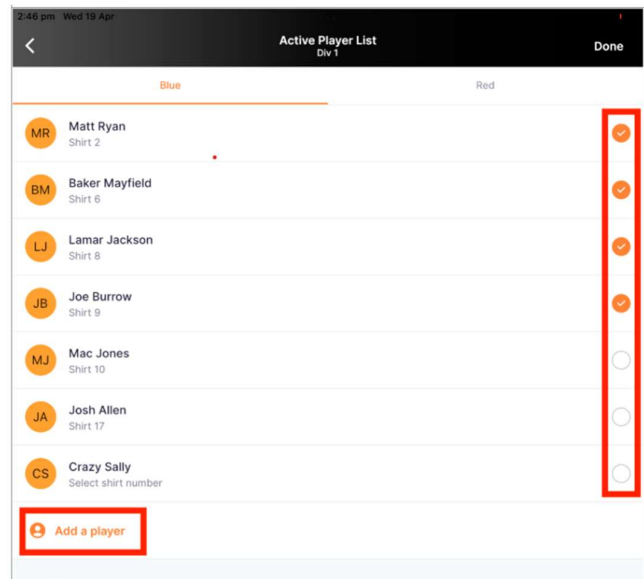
2:46 pm Wed 19 Apr

Active Player List
Div 1

Done

Blue

Red

MR Matt Ryan
Shirt 2

BM Baker Mayfield
Shirt 6

LJ Lamar Jackson
Shirt 8

JB Joe Burrow
Shirt 9

MJ Mac Jones
Shirt 10

JA Josh Allen
Shirt 17

CS Crazy Sally
Select shirt number

Add a player